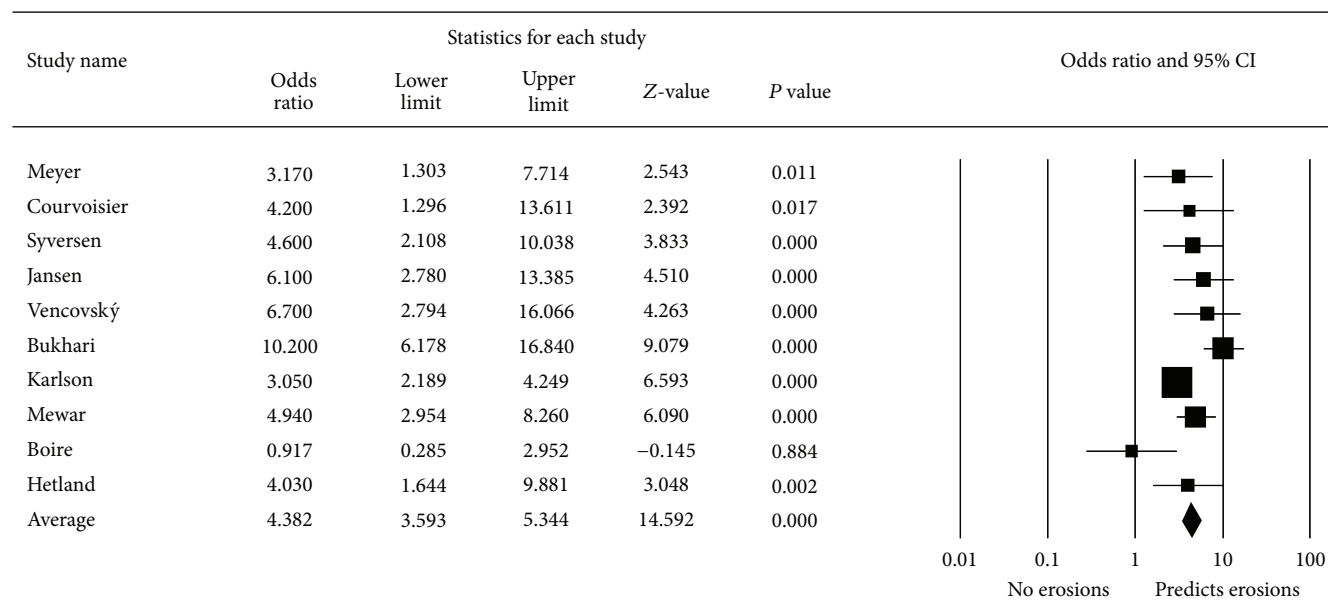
| Study name | Odds ratio | Lower limit | Upper limit | $Z$-value | $P$ value |
|---|---|---|---|---|---|
| Meyer | 3.170 | 1.303 | 7.714 | 2.543 | 0.011 |
| Courvoisier | 4.200 | 1.296 | 13.611 | 2.392 | 0.017 |
| Syversen | 4.600 | 2.108 | 10.038 | 3.833 | 0.000 |
| Jansen | 6.100 | 2.780 | 13.385 | 4.510 | 0.000 |
| Vencovský | 6.700 | 2.794 | 16.066 | 4.263 | 0.000 |
| Bukhari | 10.200 | 6.178 | 16.840 | 9.079 | 0.000 |
| Karlson | 3.050 | 2.189 | 4.249 | 6.593 | 0.000 |
| Mewar | 4.940 | 2.954 | 8.260 | 6.090 | 0.000 |
| Boire | 0.917 | 0.285 | 2.952 | −0.145 | 0.884 |
| Hetland | 4.030 | 1.644 | 9.881 | 3.048 | 0.002 |
| Average | 4.382 | 3.593 | 5.344 | 14.592 | 0.000 |

Statistics for each study

Odds ratio and 95% CI

0.01 0.1 1 10 100

No erosions Predicts erosions